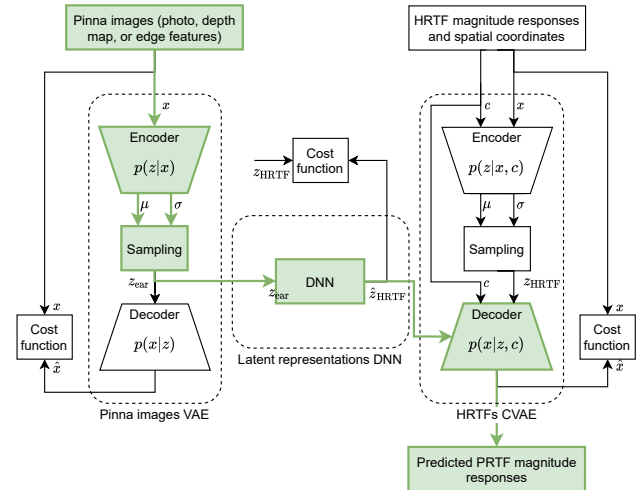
Pinna images (photo, depth map, or edge features)

HRTF magnitude responses and spatial coordinates

$x$

Encoder

$p(z|x)$

$\mu$ $\sigma$

Sampling

$z_{\text{ear}}$

Decoder

$p(x|z)$

$x$

Cost function

$\hat{x}$

Pinna images VAE

$z_{\text{HRTF}}$

Cost function

DNN

$z_{\text{ear}}$

$\hat{z}_{\text{HRTF}}$

Latent representations DNN

$c$ $x$

Encoder

$p(z|x, c)$

$\mu$ $\sigma$

Sampling

$c$ $z_{\text{HRTF}}$

Decoder

$p(x|z, c)$

$x$

Cost function

$\hat{x}$

HRTFs CVAE

Predicted PRTF magnitude responses